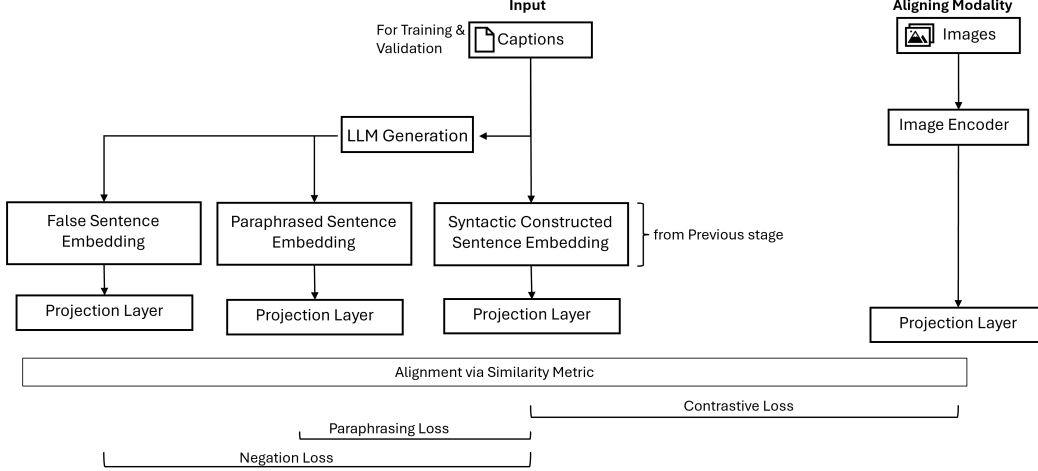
Input

Aligning Modality

For Training & Validation

Captions

Images

LLM Generation

Image Encoder

False Sentence Embedding

Paraphrased Sentence Embedding

Syntactic Constructed Sentence Embedding

from Previous stage

Projection Layer

Projection Layer

Projection Layer

Projection Layer

Alignment via Similarity Metric

Contrastive Loss

Paraphrasing Loss

Negation Loss